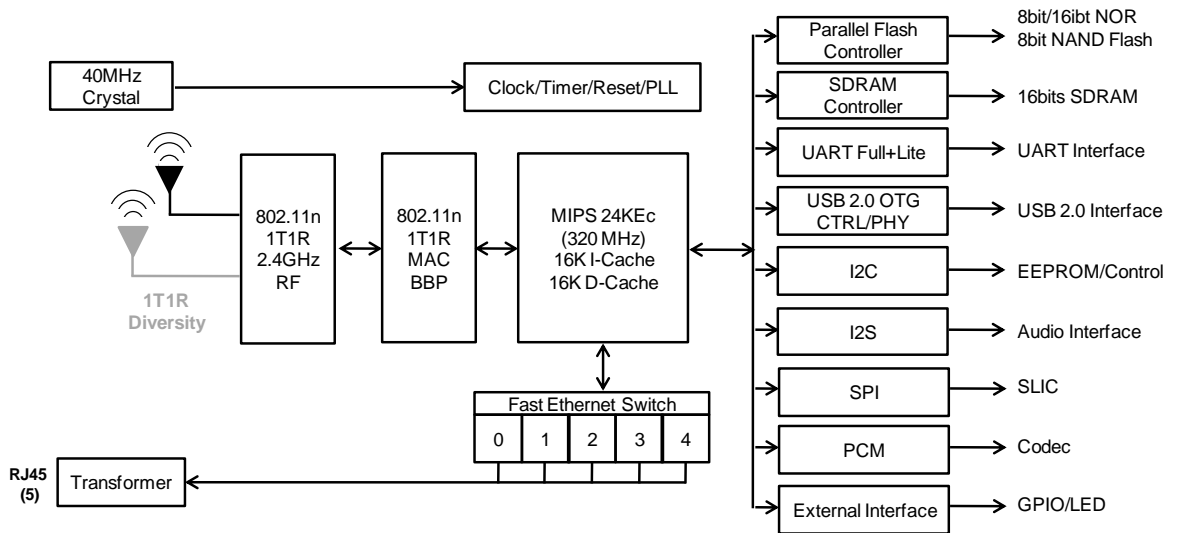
40MHz Crystal

Clock/Timer/Reset/PLL

1T1R Diversity

802.11n 1T1R 2.4GHz RF

802.11n 1T1R MAC BBP

MIPS 24KEc (320 MHz) 16K I-Cache 16K D-Cache

Fast Ethernet Switch

0 1 2 3 4

RJ45 (5)

Transformer

Parallel Flash Controller

8bit/16ibt NOR 8bit NAND Flash

SDRAM Controller

16bits SDRAM

UART Full+Lite

UART Interface

USB 2.0 OTG CTRL/PHY

USB 2.0 Interface

I2C

EEPROM/Control

I2S

Audio Interface

SPI

SLIC

PCM

Codec

External Interface

GPIO/LED